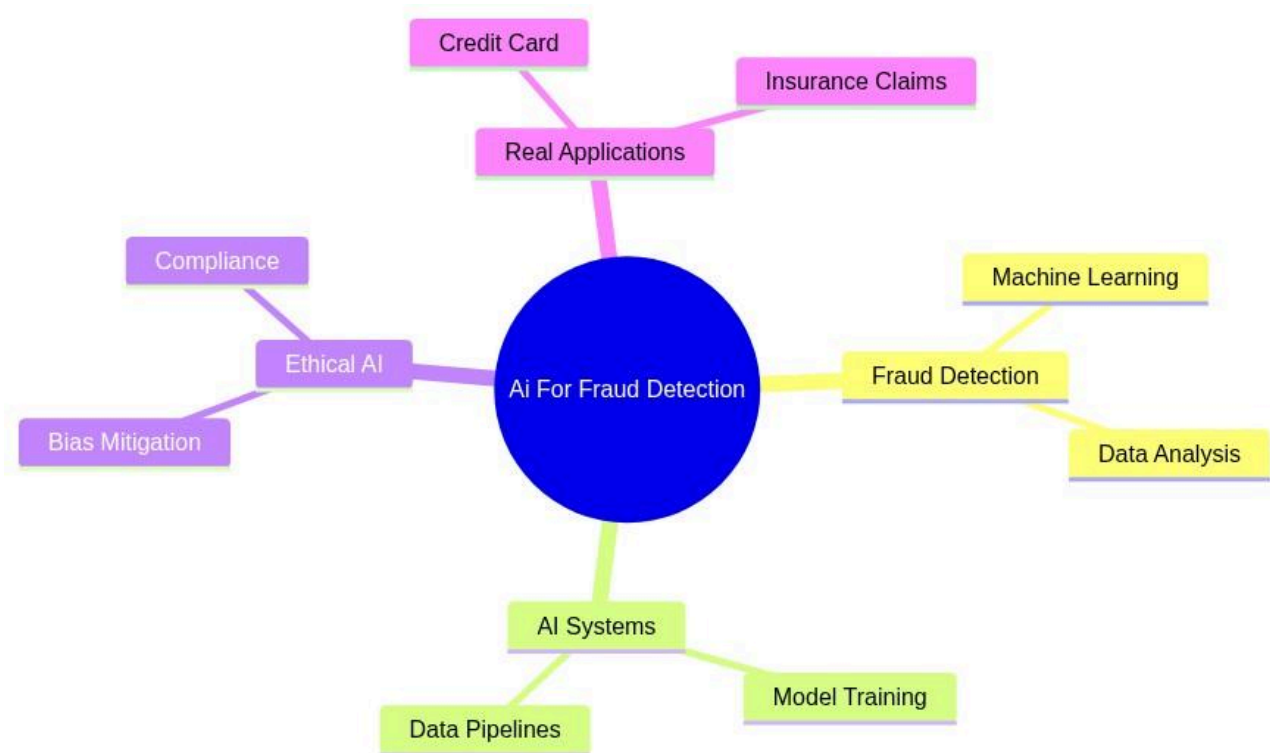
Credit Card

Insurance Claims

Real Applications

Compliance

Machine Learning

Ethical AI

Ai For Fraud Detection

Fraud Detection

Bias Mitigation

Data Analysis

AI Systems

Model Training

Data Pipelines